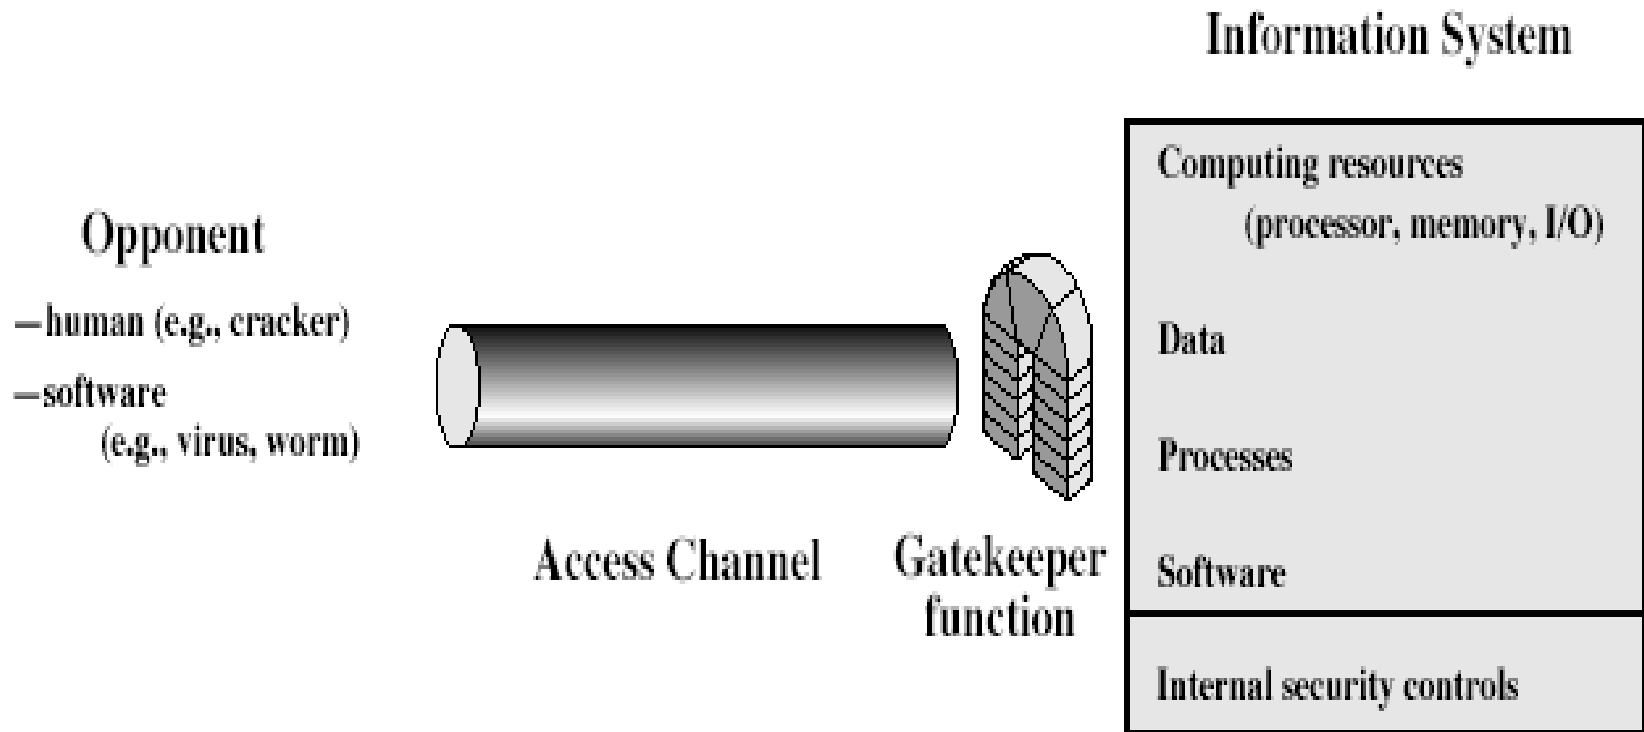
Information System

Opponent

—human (e.g., cracker)

—software (e.g., virus, worm)

Access Channel

Gatekeeper function

Computing resources (processor, memory, I/O)

Data

Processes

Software

Internal security controls